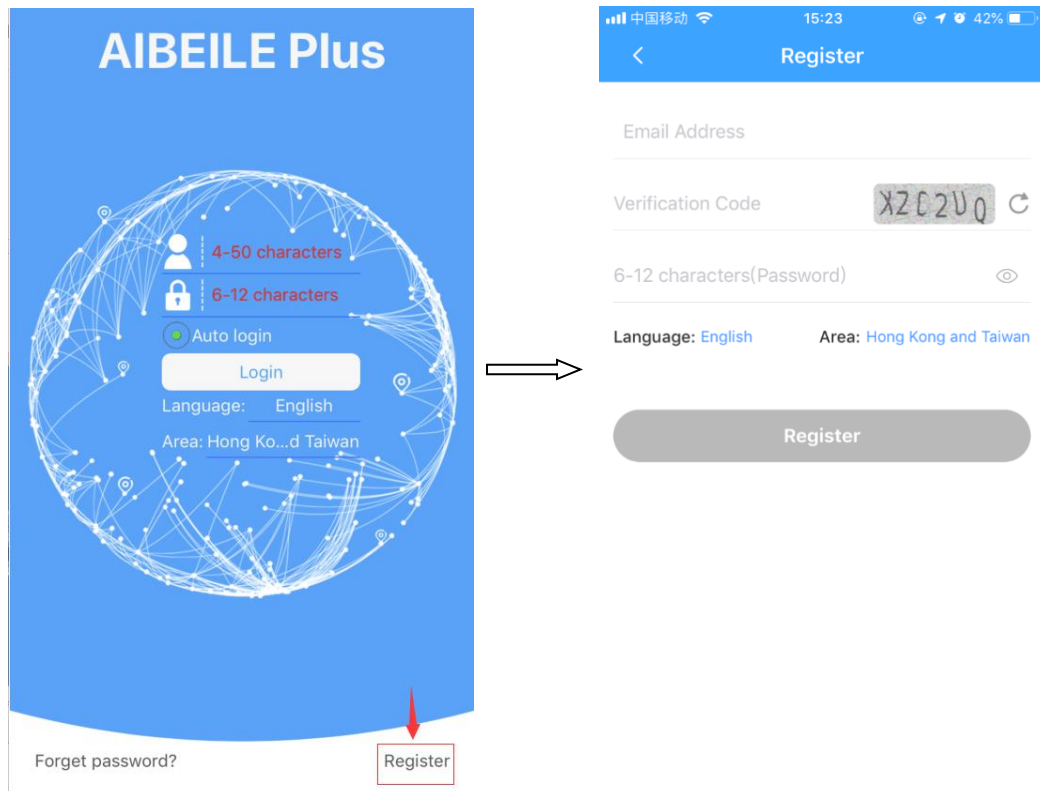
AIBEILE Plus

4-50 characters

6-12 characters

Auto login

Login

Language: English

Area: Hong Ko...d Taiwan

Forget password?

Register

中国移动 15:23 42%

Register

Email Address

Verification Code X2C2V0

6-12 characters(Password)

Language: English

Area: Hong Kong and Taiwan

Register